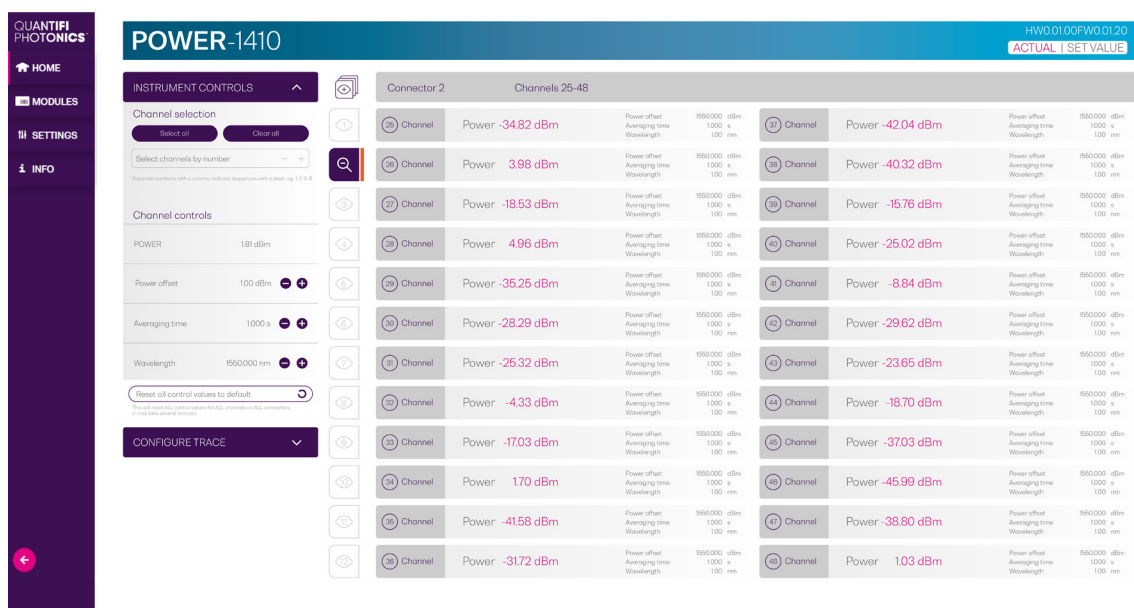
QUANTIFI PHOTONICS™

HOME
MODULES
SETTINGS
INFO

POWER-1410

HW0.01.00FW0.01.20
ACTUAL | SET VALUE

INSTRUMENT CONTROLS

Channel selection

Select all
Clear all

Select channels by number

Separate numbers with a comma, indicate sequences with a dash, eg. 1, 2, 5-8

Channel controls

POWER 1.81 dBm

Power offset 1.00 dBm

Averaging time 1.000 s

Wavelength 1550.000 nm

Reset all control values to default

This will reset ALL control values for ALL channels on ALL connectors. It may take several minutes.

CONFIGURE TRACE

Connector 2 Channels 25-48

| Channel | Power | Power offset / Averaging time / Wavelength | Channel | Power | Power offset / Averaging time / Wavelength |
|---|---|---|---|---|---|
| 25 Channel | Power -34.82 dBm | 1550.000 dBm / 1.000 s / 1.00 nm | 37 Channel | Power -42.04 dBm | 1550.000 dBm / 1.000 s / 1.00 nm |
| 26 Channel | Power 3.98 dBm | 1550.000 dBm / 1.000 s / 1.00 nm | 38 Channel | Power -40.32 dBm | 1550.000 dBm / 1.000 s / 1.00 nm |
| 27 Channel | Power -18.53 dBm | 1550.000 dBm / 1.000 s / 1.00 nm | 39 Channel | Power -15.76 dBm | 1550.000 dBm / 1.000 s / 1.00 nm |
| 28 Channel | Power 4.96 dBm | 1550.000 dBm / 1.000 s / 1.00 nm | 40 Channel | Power -25.02 dBm | 1550.000 dBm / 1.000 s / 1.00 nm |
| 29 Channel | Power -35.25 dBm | 1550.000 dBm / 1.000 s / 1.00 nm | 41 Channel | Power -8.84 dBm | 1550.000 dBm / 1.000 s / 1.00 nm |
| 30 Channel | Power -28.29 dBm | 1550.000 dBm / 1.000 s / 1.00 nm | 42 Channel | Power -29.62 dBm | 1550.000 dBm / 1.000 s / 1.00 nm |
| 31 Channel | Power -25.32 dBm | 1550.000 dBm / 1.000 s / 1.00 nm | 43 Channel | Power -23.65 dBm | 1550.000 dBm / 1.000 s / 1.00 nm |
| 32 Channel | Power -4.33 dBm | 1550.000 dBm / 1.000 s / 1.00 nm | 44 Channel | Power -18.70 dBm | 1550.000 dBm / 1.000 s / 1.00 nm |
| 33 Channel | Power -17.03 dBm | 1550.000 dBm / 1.000 s / 1.00 nm | 45 Channel | Power -37.03 dBm | 1550.000 dBm / 1.000 s / 1.00 nm |
| 34 Channel | Power 1.70 dBm | 1550.000 dBm / 1.000 s / 1.00 nm | 46 Channel | Power -45.99 dBm | 1550.000 dBm / 1.000 s / 1.00 nm |
| 35 Channel | Power -41.58 dBm | 1550.000 dBm / 1.000 s / 1.00 nm | 47 Channel | Power -38.80 dBm | 1550.000 dBm / 1.000 s / 1.00 nm |
| 36 Channel | Power -31.72 dBm | 1550.000 dBm / 1.000 s / 1.00 nm | 48 Channel | Power 1.03 dBm | 1550.000 dBm / 1.000 s / 1.00 nm |